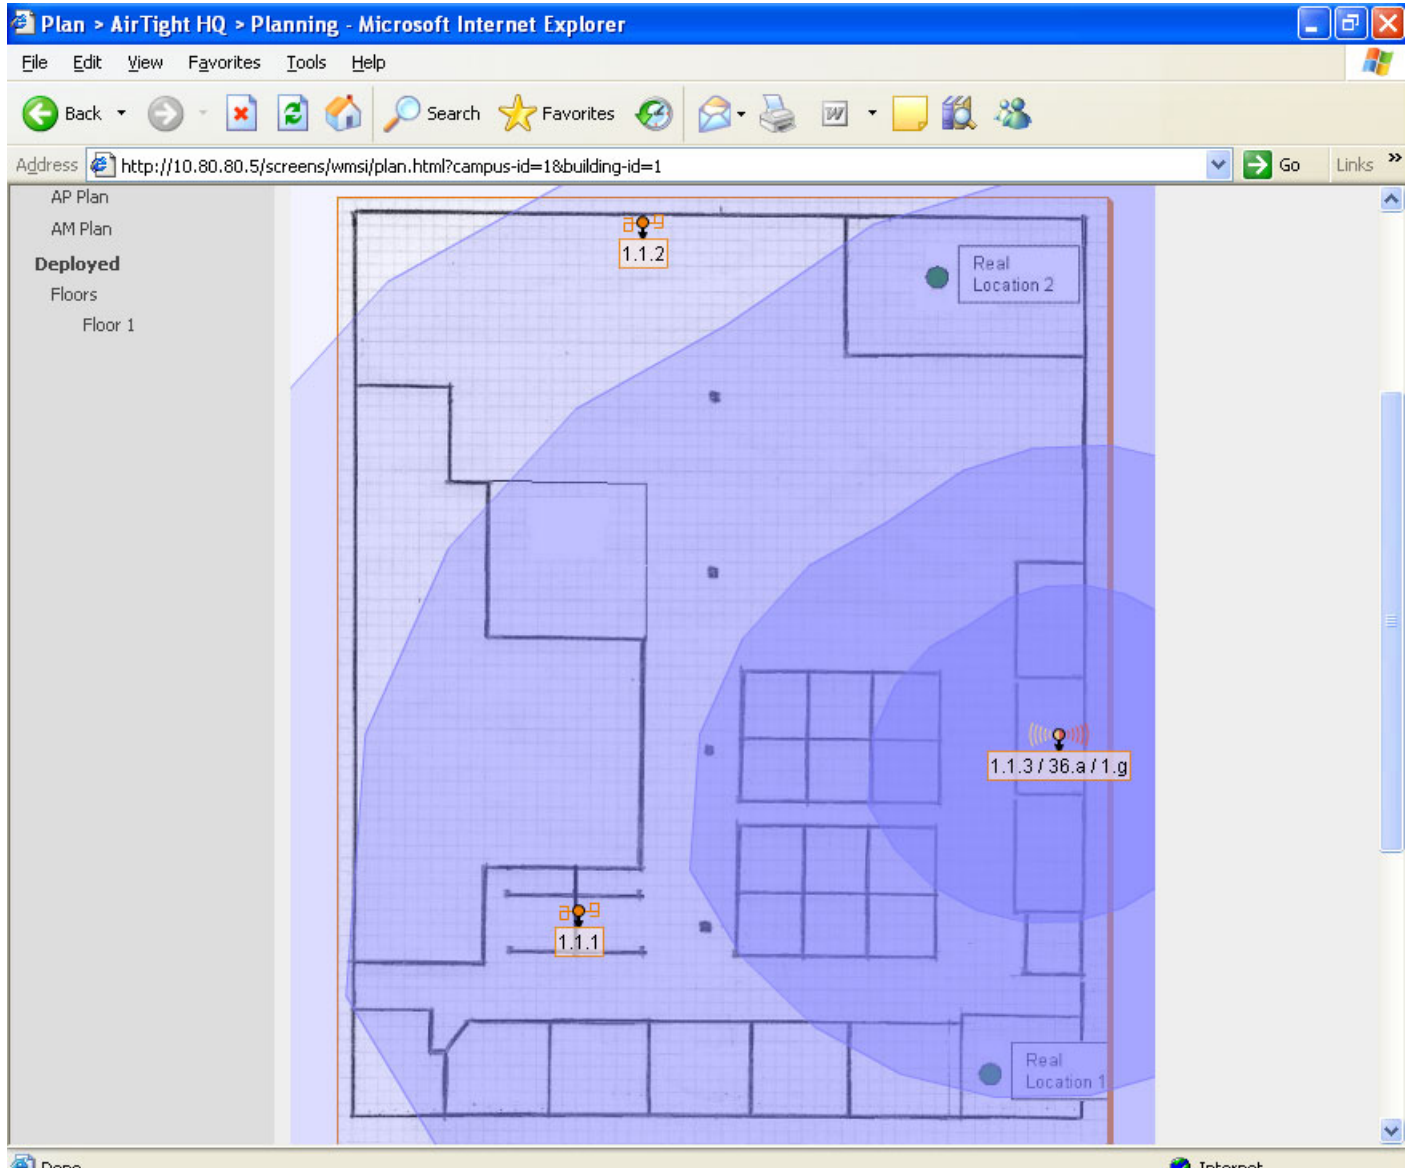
Plan > AirTight HQ > Planning - Microsoft Internet Explorer

File Edit View Favorites Tools Help

Back Search Favorites

Address http://10.80.80.5/screens/wmsi/plan.html?campus-id=1&building-id=1 Go Links »

AP Plan
AM Plan
Deployed
Floors
Floor 1

1.1.2

Real Location 2

1.1.3 / 36.a / 1.g

1.1.1

Real Location 1

Done

Internet